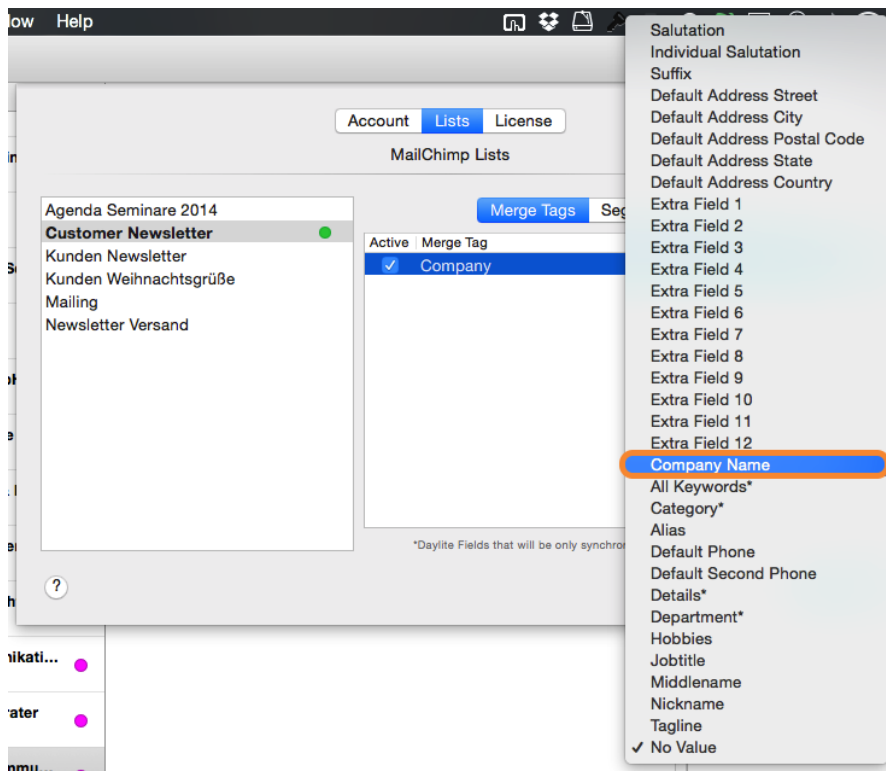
dow Help

Account Lists License

MailChimp Lists

Agenda Seminare 2014
Customer Newsletter
Kunden Newsletter
Kunden Weihnachtsgrüße
Mailing
Newsletter Versand

Merge Tags Seg

| Active | Merge Tag |
|---|---|
| ✓ | Company |

*Daylite Fields that will be only synchro

?

nikati...
rater
nmu...

Salutation
Individual Salutation
Suffix
Default Address Street
Default Address City
Default Address Postal Code
Default Address State
Default Address Country
Extra Field 1
Extra Field 2
Extra Field 3
Extra Field 4
Extra Field 5
Extra Field 6
Extra Field 7
Extra Field 8
Extra Field 9
Extra Field 10
Extra Field 11
Extra Field 12
Company Name
All Keywords*
Category*
Alias
Default Phone
Default Second Phone
Details*
Department*
Hobbies
Jobtitle
Middlename
Nickname
Tagline
✓ No Value